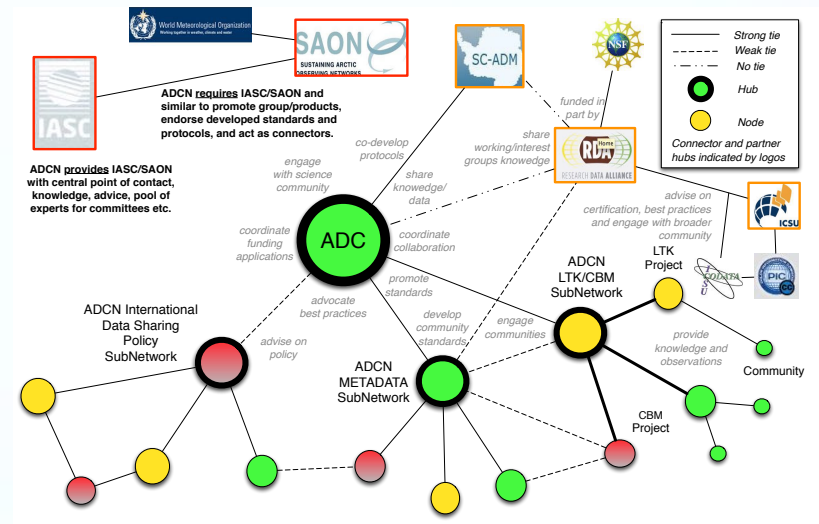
World Meteorological Organization
Working together in weather, climate and water

SAON
SUSTAINING ARCTIC OBSERVING NETWORKS

SC-ADM

NSF

Strong tie
Weak tie
No tie
Hub
Node
Connector and partner hubs indicated by logos

IASC

ADCN requires IASC/SAON and similar to promote group/products, endorse developed standards and protocols, and act as connectors.

ADCN provides IASC/SAON with central point of contact, knowledge, advice, pool of experts for committees etc.

funded in part by

share working/interest groups knowedge

RDA Home
RESEARCH DATA ALLIANCE

co-develop protocols

engage with science community

share knowedge/ data

ICSU

advise on certification, best practices and engage with broader community

coordinate funding applications

ADC

coordinate collaboration

CODATA

PIC

ADCN LTK/CBM SubNetwork

LTK Project

promote standards

advocate best practices

develop community standards

engage communities

provide knowledge and observations

Community

ADCN International Data Sharing Policy SubNetwork

advise on policy

ADCN METADATA SubNetwork

CBM Project